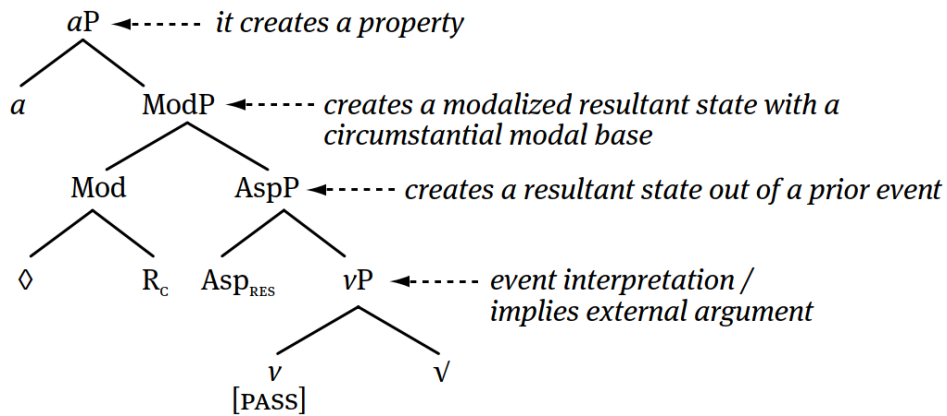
$a$P ◄----- it creates a property

$a$

ModP ◄----- creates a modalized resultant state with a circumstantial modal base

Mod

AspP ◄----- creates a resultant state out of a prior event

$\Diamond$

$R_c$

$Asp_{RES}$

$v$P ◄----- event interpretation / implies external argument

$v$
[PASS]

$\surd$